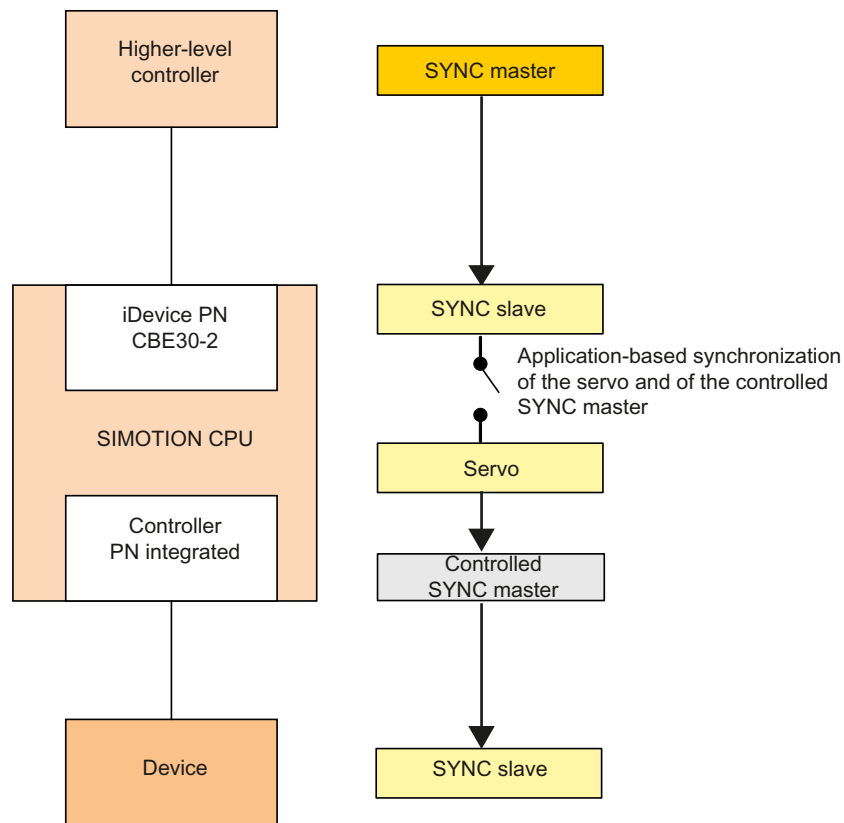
Higher-level controller

iDevice PN CBE30-2

SIMOTION CPU

Controller PN integrated

Device

SYNC master

SYNC slave

Application-based synchronization of the servo and of the controlled SYNC master

Servo

Controlled SYNC master

SYNC slave